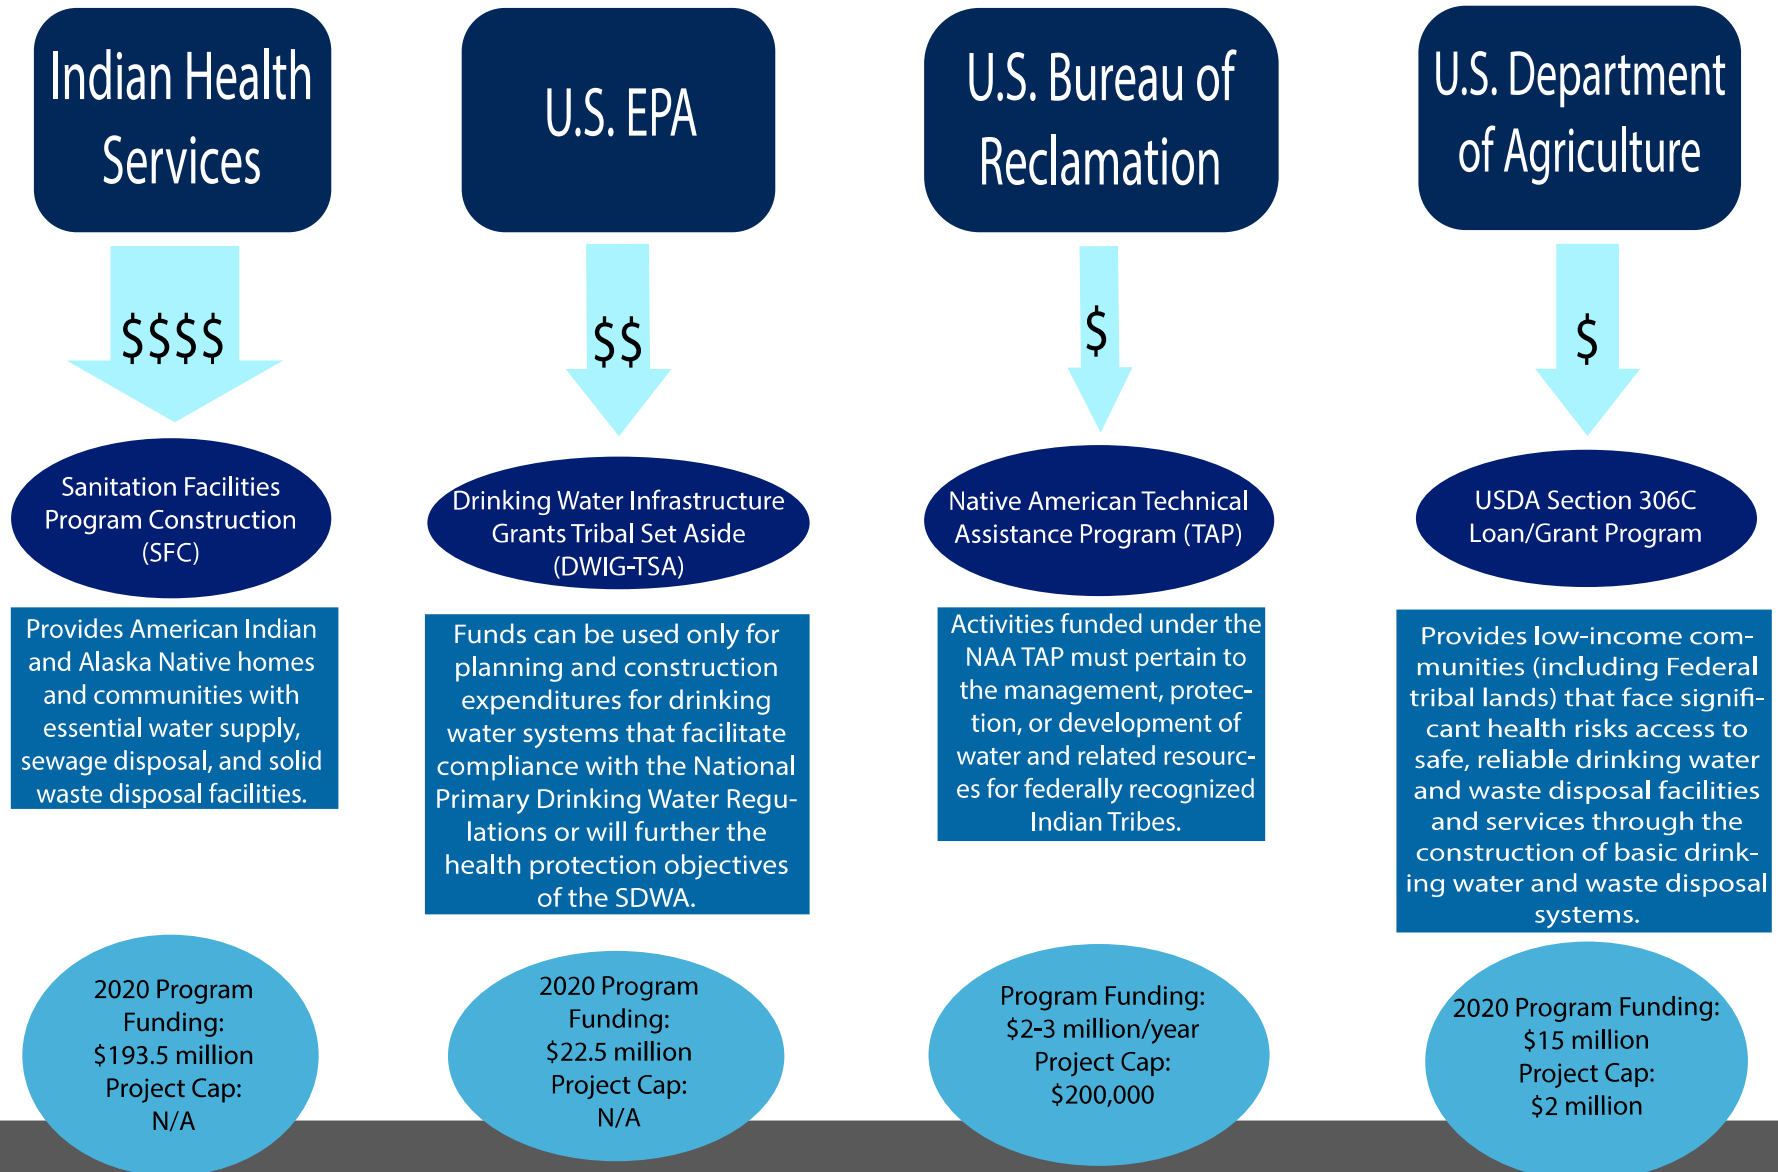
Indian Health Services

$$$$

Sanitation Facilities Program Construction (SFC)

Provides American Indian and Alaska Native homes and communities with essential water supply, sewage disposal, and solid waste disposal facilities.

2020 Program Funding: $193.5 million Project Cap: N/A

U.S. EPA

$$

Drinking Water Infrastructure Grants Tribal Set Aside (DWIG-TSA)

Funds can be used only for planning and construction expenditures for drinking water systems that facilitate compliance with the National Primary Drinking Water Regulations or will further the health protection objectives of the SDWA.

2020 Program Funding: $22.5 million Project Cap: N/A

U.S. Bureau of Reclamation

$

Native American Technical Assistance Program (TAP)

Activities funded under the NAA TAP must pertain to the management, protection, or development of water and related resources for federally recognized Indian Tribes.

Program Funding: $2-3 million/year Project Cap: $200,000

U.S. Department of Agriculture

$

USDA Section 306C Loan/Grant Program

Provides low-income communities (including Federal tribal lands) that face significant health risks access to safe, reliable drinking water and waste disposal facilities and services through the construction of basic drinking water and waste disposal systems.

2020 Program Funding: $15 million Project Cap: $2 million